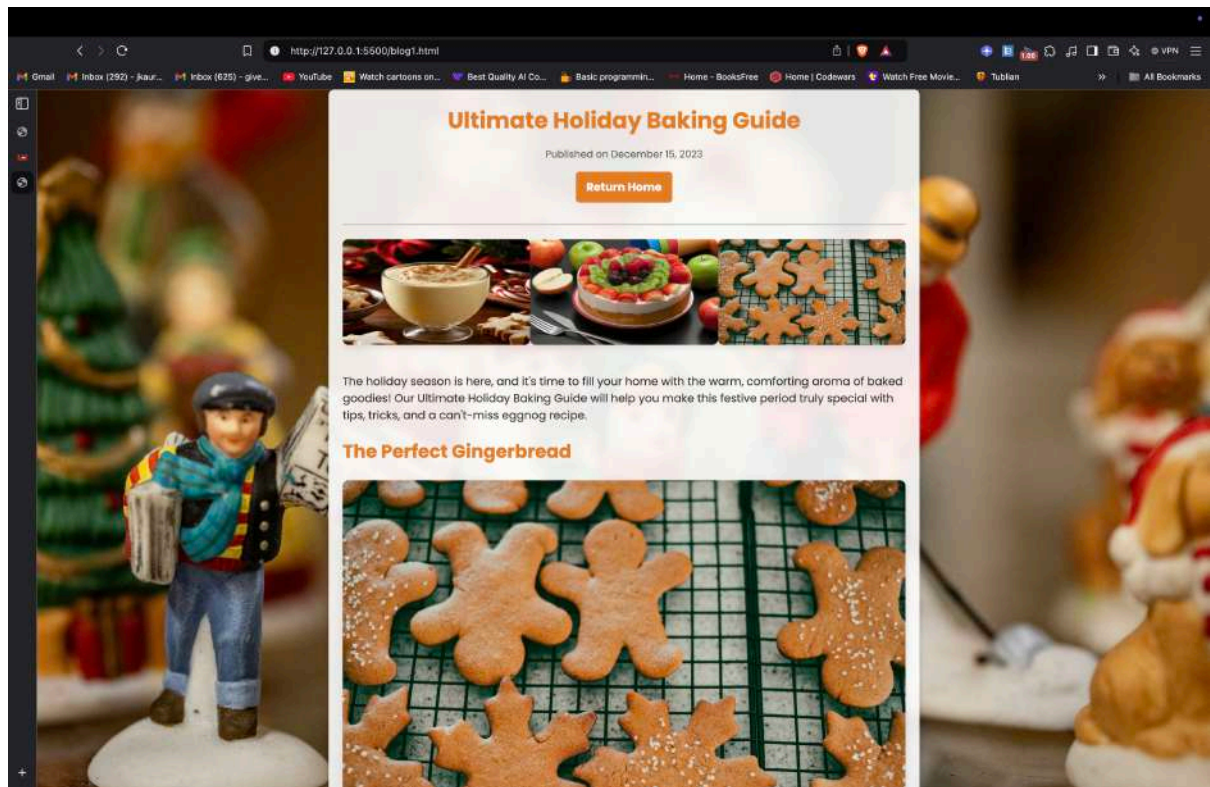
http://127.0.0.1:5500/blog1.html

VPN

Gmail   Inbox (292) - jkaur...   Inbox (625) - give...   YouTube   Watch cartoons on...   Best Quality AI Co...   Basic programmin...   Home - BooksFree   Home | Codewars   Watch Free Movie...   Tublian   »   All Bookmarks

Ultimate Holiday Baking Guide

Published on December 15, 2023

Return Home

The holiday season is here, and it's time to fill your home with the warm, comforting aroma of baked goodies! Our Ultimate Holiday Baking Guide will help you make this festive period truly special with tips, tricks, and a can't-miss eggnog recipe.

The Perfect Gingerbread